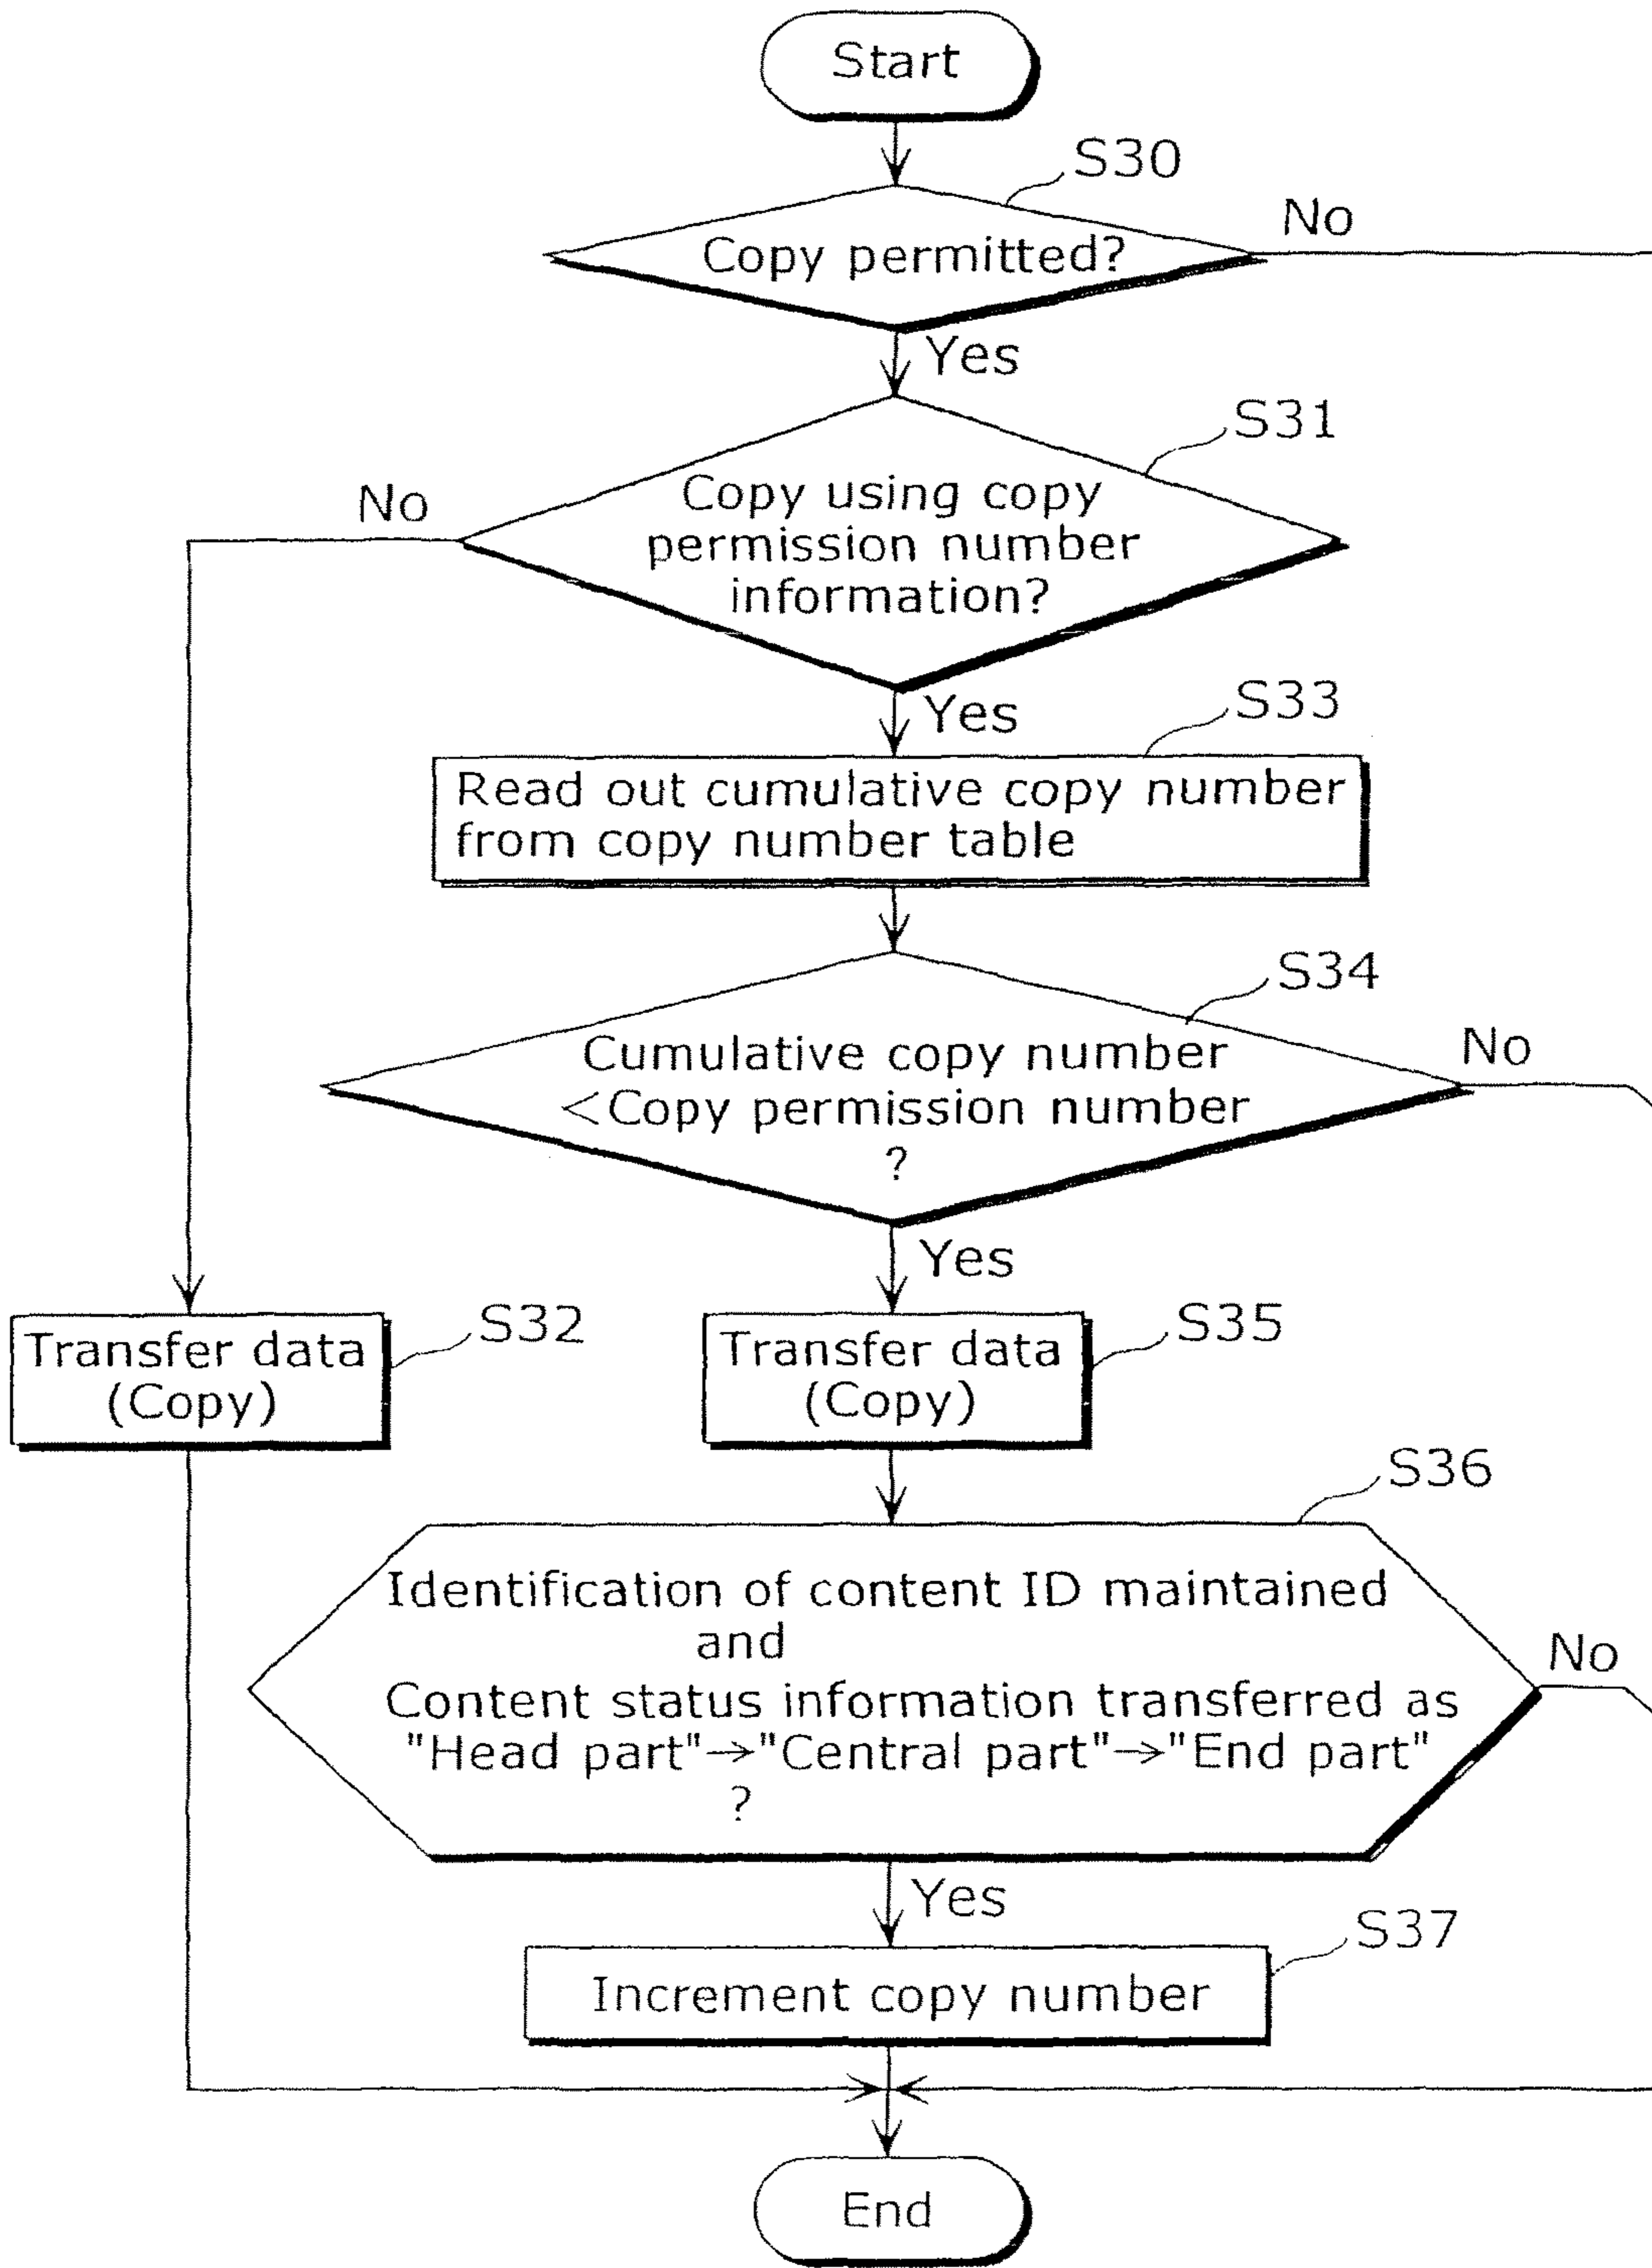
Start

S30

Copy permitted?

No

Yes

S31

No

Copy using copy permission number information?

Yes

S33

Read out cumulative copy number from copy number table

S34

Cumulative copy number
<Copy permission number
?

No

Yes

Transfer data (Copy)

S32

Transfer data (Copy)

S35

S36

Identification of content ID maintained
and
Content status information transferred as "Head part"→"Central part"→"End part"
?

No

Yes

S37

Increment copy number

End